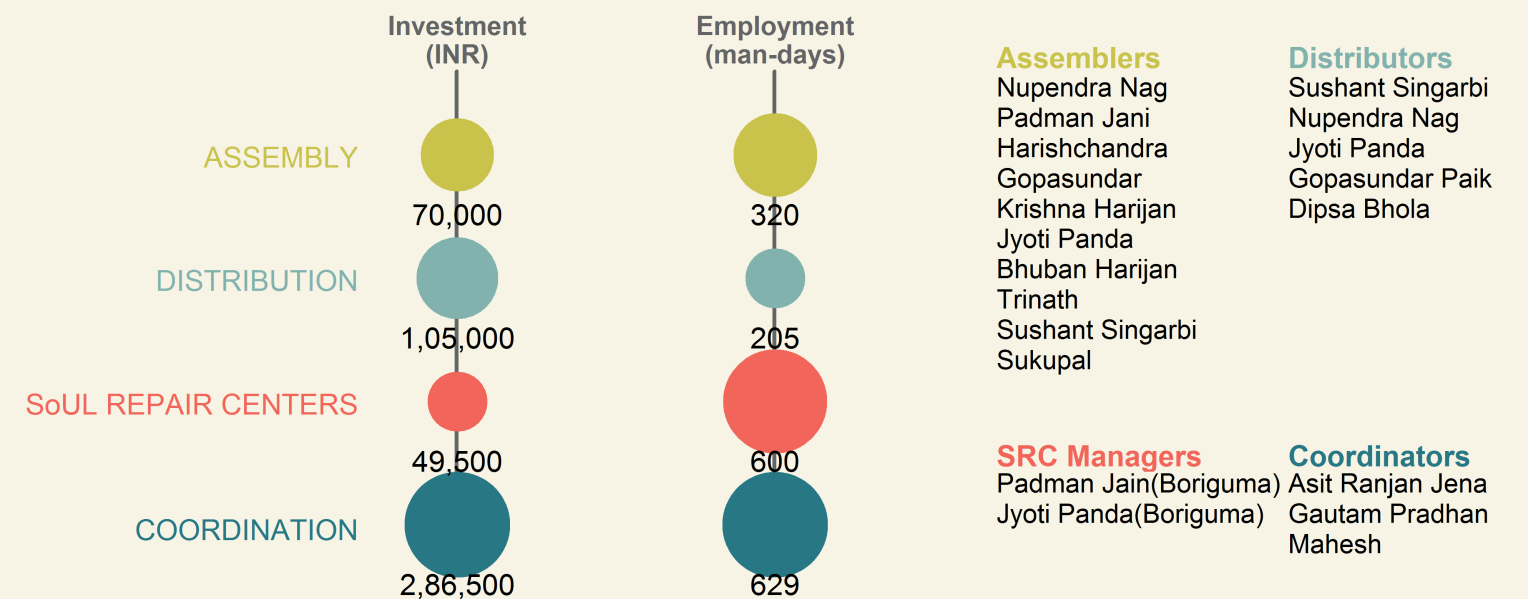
Investment (INR)

Employment (man-days)

ASSEMBLY
70,000
320

DISTRIBUTION
1,05,000
205

SoUL REPAIR CENTERS
49,500
600

COORDINATION
2,86,500
629

Assemblers
Nupendra Nag
Padman Jani
Harishchandra
Gopasundar
Krishna Harijan
Jyoti Panda
Bhuban Harijan
Trinath
Sushant Singarbi
Sukupal

Distributors
Sushant Singarbi
Nupendra Nag
Jyoti Panda
Gopasundar Paik
Dipsa Bhola

SRC Managers
Padman Jain(Boriguma)
Jyoti Panda(Boriguma)

Coordinators
Asit Ranjan Jena
Gautam Pradhan
Mahesh